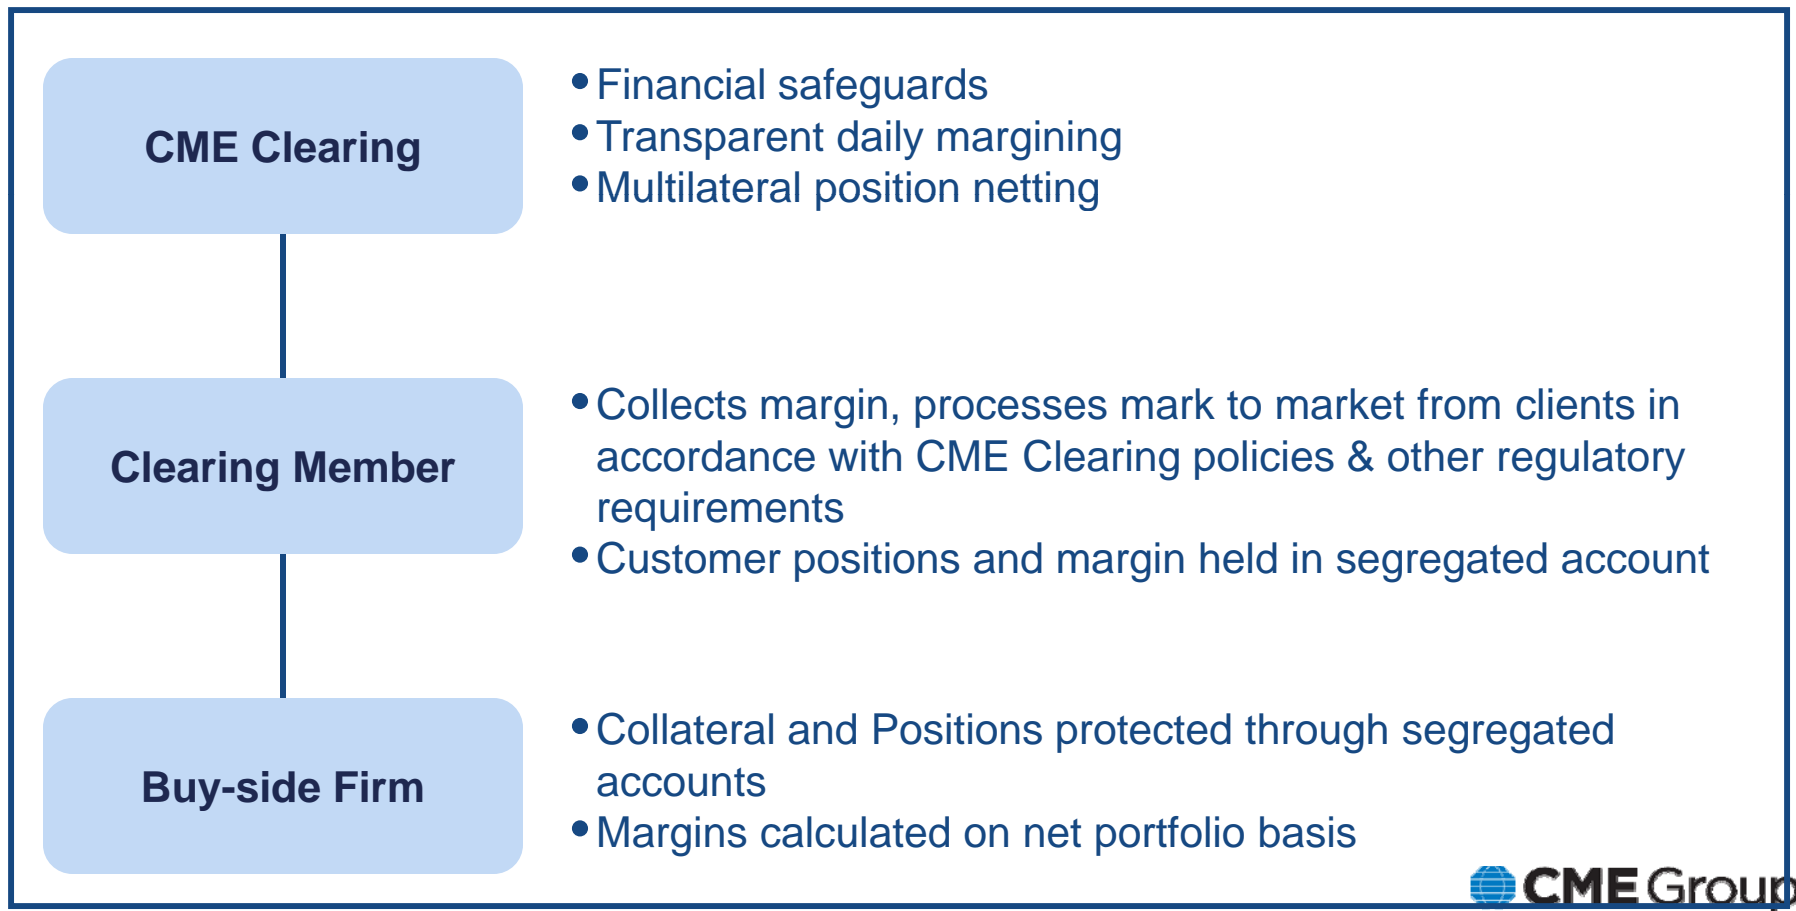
CME Clearing

• Financial safeguards
• Transparent daily margining
• Multilateral position netting

Clearing Member

• Collects margin, processes mark to market from clients in accordance with CME Clearing policies & other regulatory requirements
• Customer positions and margin held in segregated account

Buy-side Firm

• Collateral and Positions protected through segregated accounts
• Margins calculated on net portfolio basis

CME Group